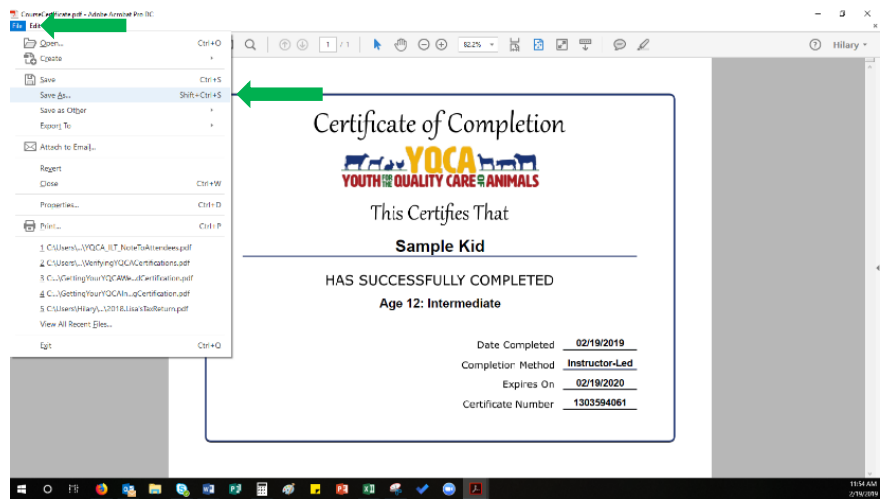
CourseCertificate.pdf - Adobe Acrobat Pro DC

File Edit

Open... Ctrl+O
Create
Save Ctrl+S
Save As... Shift+Ctrl+S
Save as Other
Export To
Attach to Email...
Revert
Close Ctrl+W
Properties... Ctrl+D
Print... Ctrl+P
1 C:\Users\...\YQCA_ILT_NoteToAttendees.pdf
2 C:\Users\...\VerifyingYQCACertifications.pdf
3 C:...\GettingYourYQCAW...dCertification.pdf
4 C:...\GettingYourYQCAIn...gCertification.pdf
5 C:\Users\Hilary\...\2018_LisasTaxReturn.pdf
View All Recent Files...
Exit Ctrl+Q

1 / 1 82.2% Hilary

Certificate of Completion

YQCA
YOUTH FOR THE QUALITY CARE OF ANIMALS

This Certifies That

Sample Kid

HAS SUCCESSFULLY COMPLETED

Age 12: Intermediate

Date Completed 02/19/2019
Completion Method Instructor-Led
Expires On 02/19/2020
Certificate Number 1303594061

11:54 AM
2/19/2019